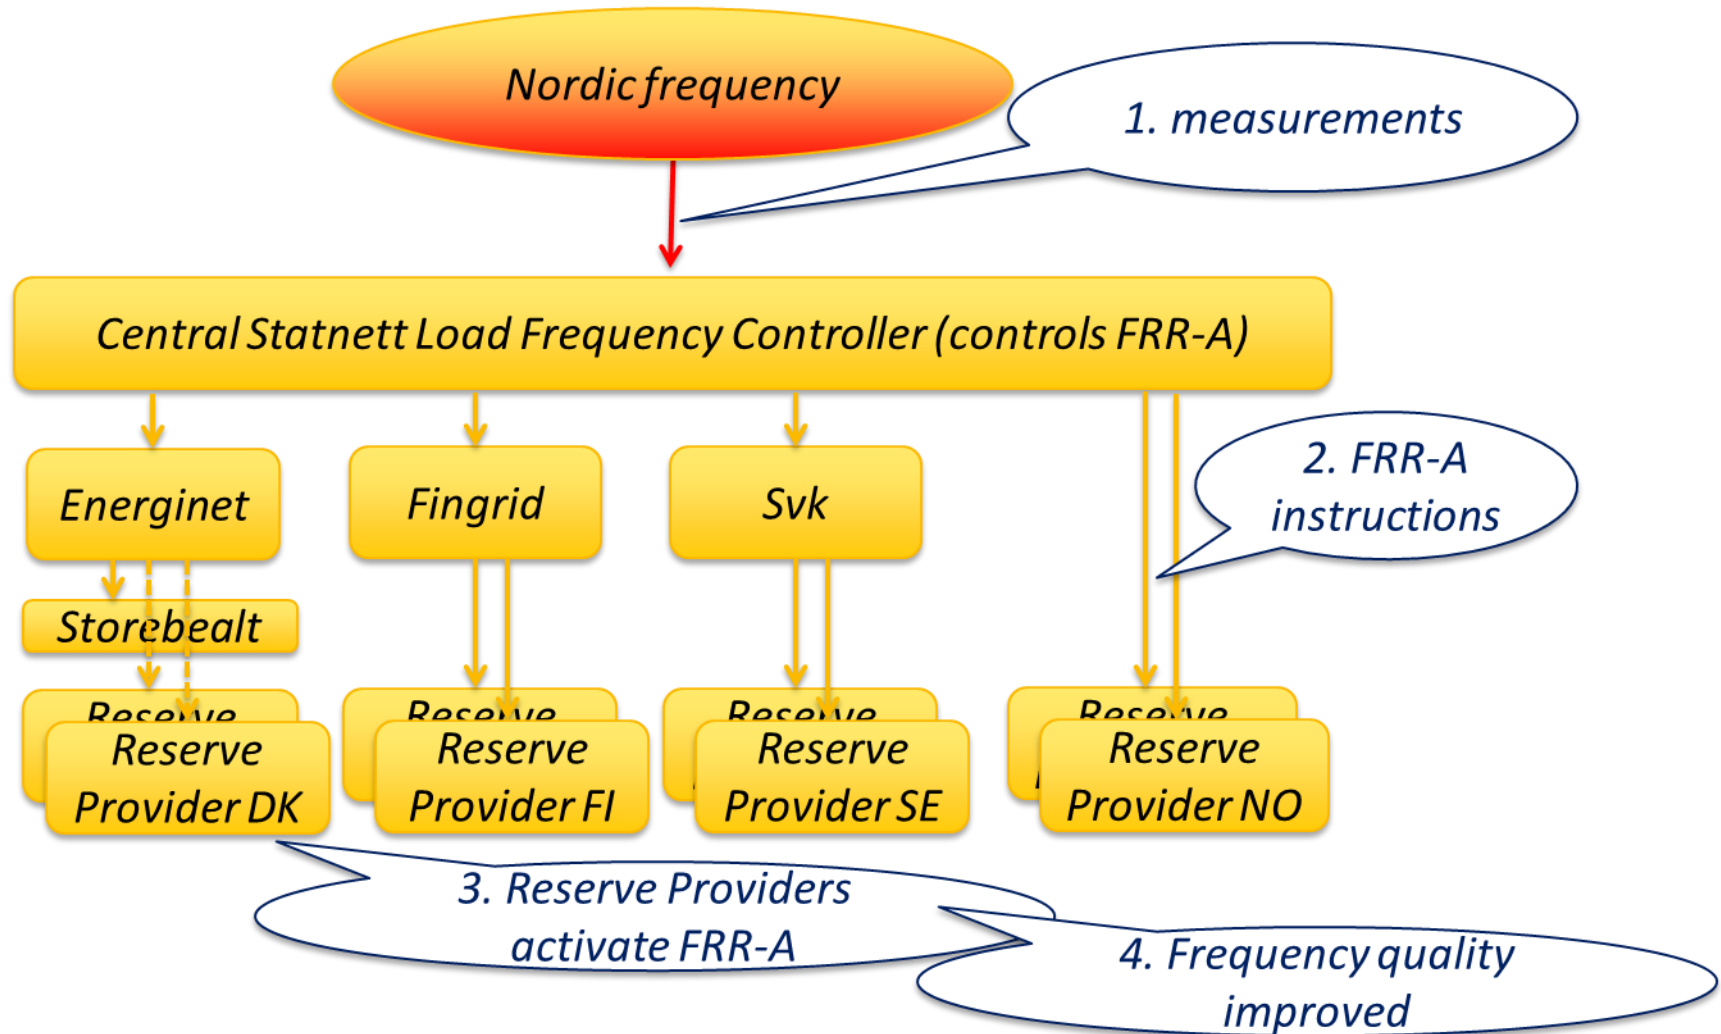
Nordic frequency

1. measurements

Central Statnett Load Frequency Controller (controls FRR-A)

Energinet

Fingrid

Svk

2. FRR-A instructions

Storebealt

Reserve

Reserve Provider DK

Reserve

Reserve Provider FI

Reserve

Reserve Provider SE

Reserve

Reserve Provider NO

3. Reserve Providers activate FRR-A

4. Frequency quality improved